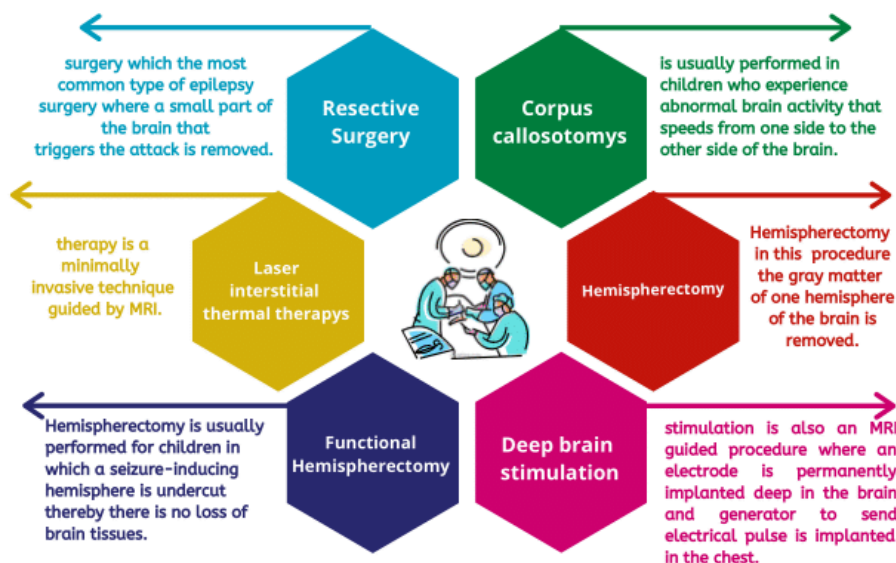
surgery which the most common type of epilepsy surgery where a small part of the brain that triggers the attack is removed.

Resective Surgery

Corpus callosotomys

is usually performed in children who experience abnormal brain activity that speeds from one side to the other side of the brain.

therapy is a minimally invasive technique guided by MRI.

Laser interstitial thermal therapys

Hemispherectomy

Hemispherectomy in this procedure the gray matter of one hemisphere of the brain is removed.

Hemispherectomy is usually performed for children in which a seizure-inducing hemisphere is undercut thereby there is no loss of brain tissues.

Functional Hemispherectomy

Deep brain stimulation

stimulation is also an MRI guided procedure where an electrode is permanently implanted deep in the brain and generator to send electrical pulse is implanted in the chest.